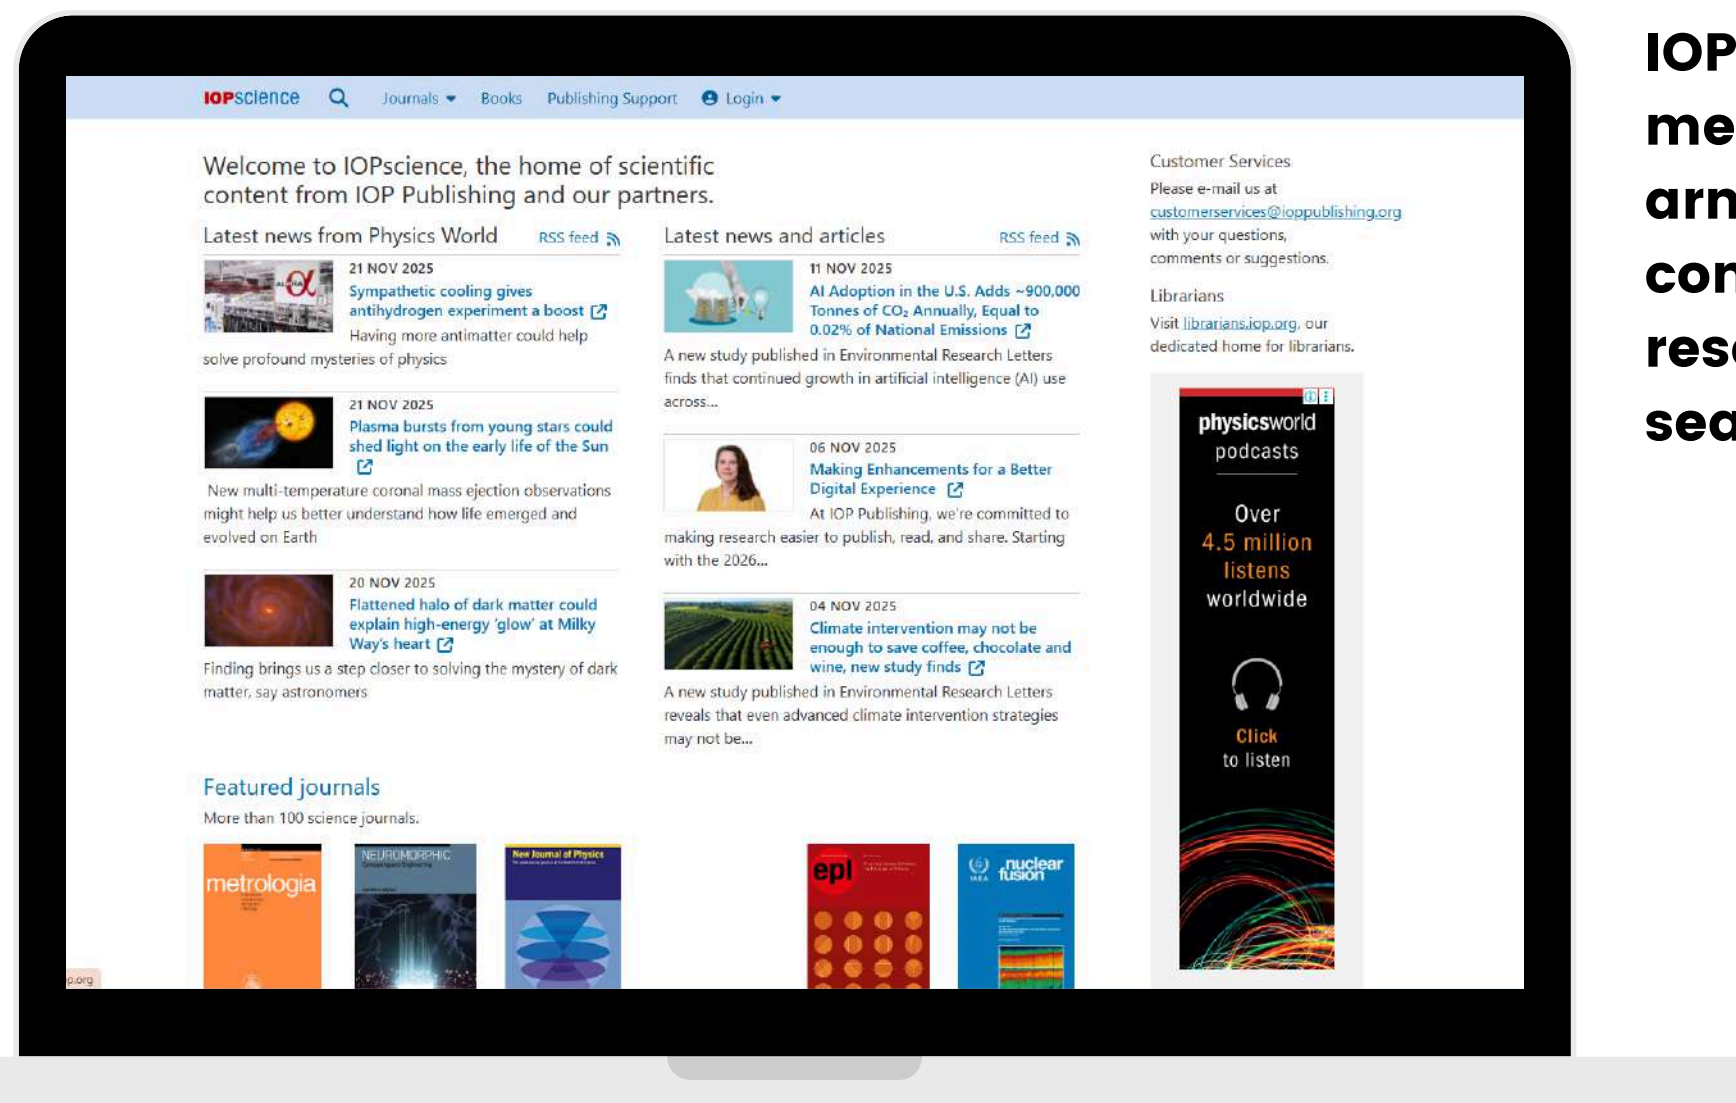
IOPscience Journals Books Publishing Support Login

Welcome to IOPscience, the home of scientific content from IOP Publishing and our partners.

Latest news from Physics World RSS feed

21 NOV 2025
Sympathetic cooling gives antihydrogen experiment a boost
Having more antimatter could help solve profound mysteries of physics

21 NOV 2025
Plasma bursts from young stars could shed light on the early life of the Sun
New multi-temperature coronal mass ejection observations might help us better understand how life emerged and evolved on Earth

20 NOV 2025
Flattened halo of dark matter could explain high-energy 'glow' at Milky Way's heart
Finding brings us a step closer to solving the mystery of dark matter, say astronomers

Latest news and articles RSS feed

11 NOV 2025
AI Adoption in the U.S. Adds ~900,000 Tonnes of $CO_2$ Annually, Equal to 0.02% of National Emissions
A new study published in Environmental Research Letters finds that continued growth in artificial intelligence (AI) use across...

06 NOV 2025
Making Enhancements for a Better Digital Experience
At IOP Publishing, we're committed to making research easier to publish, read, and share. Starting with the 2026...

04 NOV 2025
Climate intervention may not be enough to save coffee, chocolate and wine, new study finds
A new study published in Environmental Research Letters reveals that even advanced climate intervention strategies may not be...

Featured journals
More than 100 science journals.

metrologia NEUROMORPHIC New Journal of Physics epl nuclear fusion

Customer Services
Please e-mail us at customerservices@ioppublishing.org with your questions, comments or suggestions.

Librarians
Visit librarians.iop.org, our dedicated home for librarians.

physicsworld podcasts
Over 4.5 million listens worldwide
Click to listen

p.org

IOP
me
arn
cor
res
sea